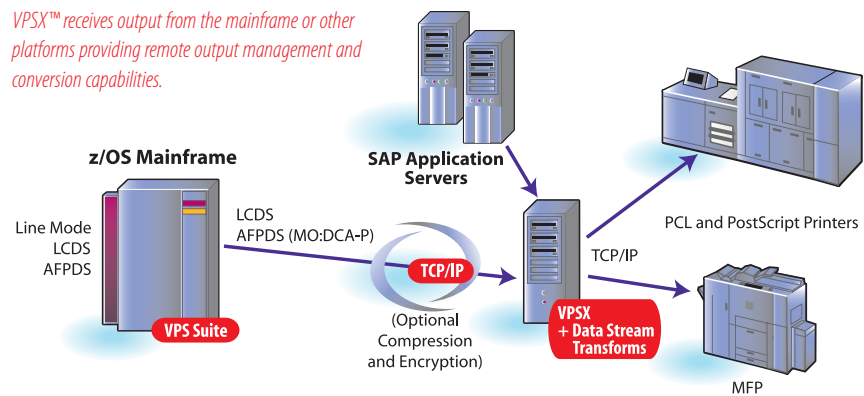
VPSX™ receives output from the mainframe or other platforms providing remote output management and conversion capabilities.

SAP Application Servers

z/OS Mainframe

Line Mode
LCDS
AFPDS

VPS Suite

LCDS
AFPDS (MO:DCA-P)

TCP/IP

(Optional Compression and Encryption)

VPSX
+ Data Stream Transforms

TCP/IP

PCL and PostScript Printers

MFP